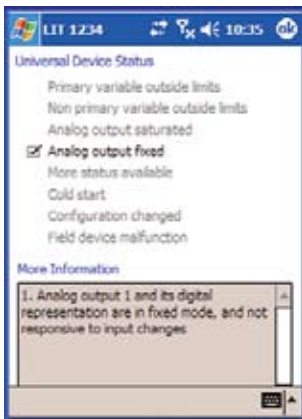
LIT 1234 10:35 ok

Universal Device Status

Primary variable outside limits

Non primary variable outside limits

Analog output saturated

Analog output fixed

More status available

Cold start

Configuration changed

Field device malfunction

More Information

1. Analog output 1 and its digital representation are in fixed mode, and not responsive to input changes